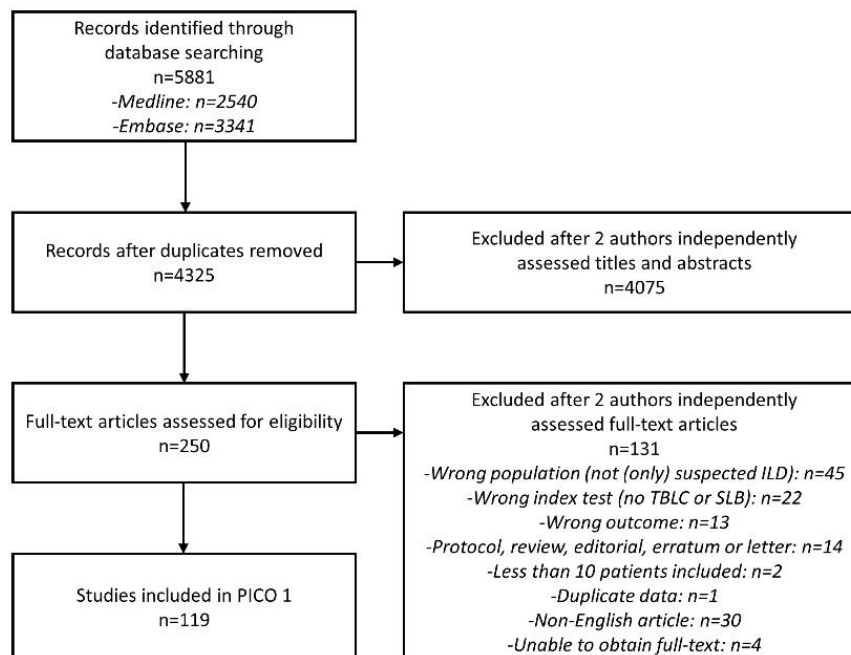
Records identified through database searching
n=5881
-Medline: n=2540
-Embase: n=3341

Records after duplicates removed
n=4325

Excluded after 2 authors independently assessed titles and abstracts
n=4075

Full-text articles assessed for eligibility
n=250

Excluded after 2 authors independently assessed full-text articles
n=131
-Wrong population (not (only) suspected ILD): n=45
-Wrong index test (no TBLC or SLB): n=22
-Wrong outcome: n=13
-Protocol, review, editorial, erratum or letter: n=14
-Less than 10 patients included: n=2
-Duplicate data: n=1
-Non-English article: n=30
-Unable to obtain full-text: n=4

Studies included in PICO 1
n=119